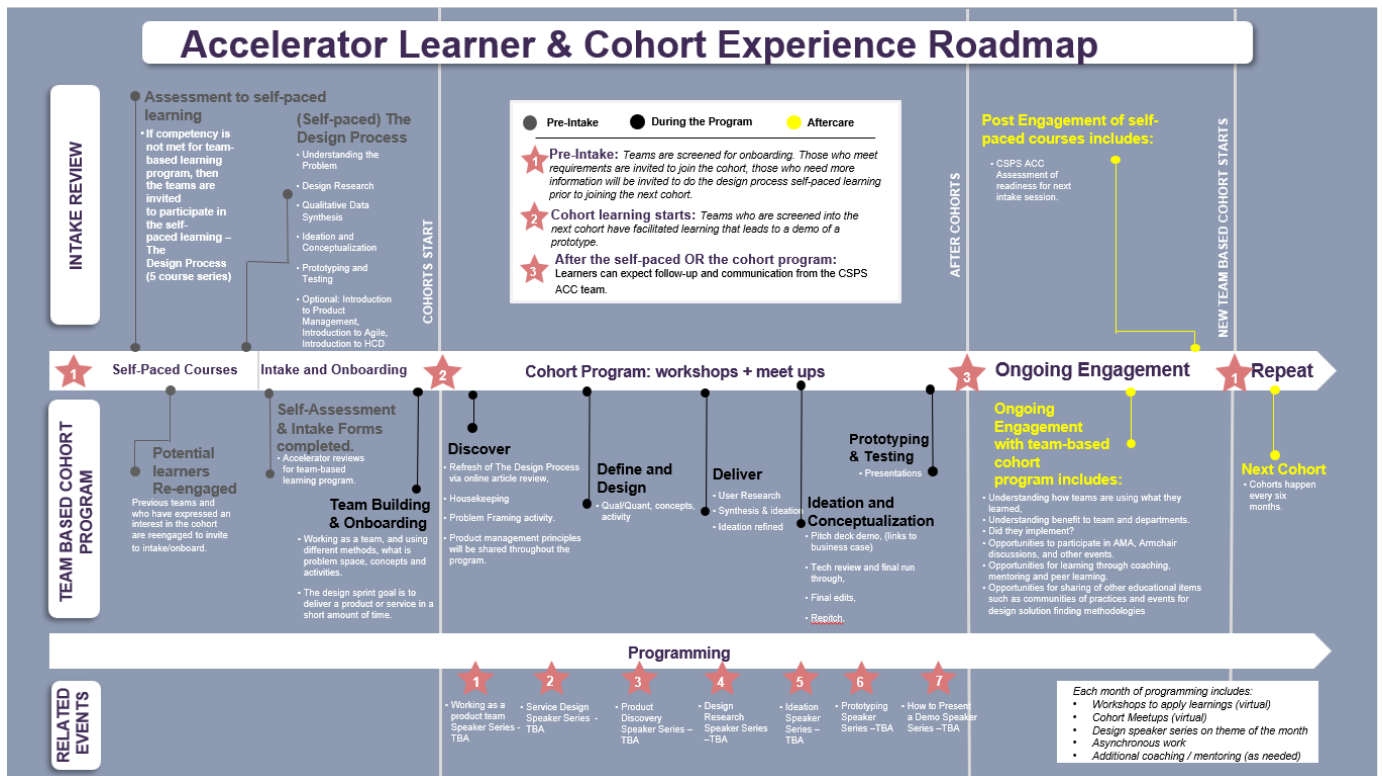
Accelerator Learner & Cohort Experience Roadmap

INTAKE REVIEW

Assessment to self-paced learning

• If competency is not met for team-based learning program, then the teams are invited to participate in the self-paced learning – The Design Process (5 course series)

(Self-paced) The Design Process

• Understanding the Problem
• Design Research
• Qualitative Data Synthesis
• Ideation and Conceptualization
• Prototyping and Testing
• Optional: Introduction to Product Management, Introduction to Agile, Introduction to HCD

COHORTS START

Pre-Intake During the Program Aftercare

1 Pre-Intake: Teams are screened for onboarding. Those who meet requirements are invited to join the cohort, those who need more information will be invited to do the design process self-paced learning prior to joining the next cohort.

2 Cohort learning starts: Teams who are screened into the next cohort have facilitated learning that leads to a demo of a prototype.

3 After the self-paced OR the cohort program: Learners can expect follow-up and communication from the CSPS ACC team.

AFTER COHORTS

Post Engagement of self-paced courses includes:

• CSPS ACC Assessment of readiness for next intake session.

NEW TEAM BASED COHORT STARTS

1 Self-Paced Courses Intake and Onboarding 2 Cohort Program: workshops + meet ups 3 Ongoing Engagement 1 Repeat

TEAM BASED COHORT PROGRAM

Potential learners Re-engaged

Previous teams and who have expressed an interest in the cohort are reengaged to invite to intake/onboard.

Self-Assessment & Intake Forms completed.

• Accelerator reviews for team-based learning program.

Team Building & Onboarding

• Working as a team, and using different methods, what is problem space, concepts and activities.
• The design sprint goal is to deliver a product or service in a short amount of time.

Discover

• Refresh of The Design Process via online article review,
• Housekeeping
• Problem Framing activity.
• Product management principles will be shared throughout the program.

Define and Design

• Qual/Quant, concepts, activity

Deliver

• User Research
• Synthesis & ideation
• Ideation refined

Ideation and Conceptualization

• Pitch deck demo, (links to business case)
• Tech review and final run through,
• Final edits,
• Repitch.

Prototyping & Testing

• Presentations

Ongoing Engagement with team-based cohort program includes:

• Understanding how teams are using what they learned,
• Understanding benefit to team and departments.
• Did they implement?
• Opportunities to participate in AMA, Armchair discussions, and other events.
• Opportunities for learning through coaching, mentoring and peer learning.
• Opportunities for sharing of other educational items such as communities of practices and events for design solution finding methodologies

Next Cohort

• Cohorts happen every six months.

Programming

RELATED EVENTS

1 Working as a product team Speaker Series - TBA
2 Service Design Speaker Series - TBA
3 Product Discovery Speaker Series – TBA
4 Design Research Speaker Series –TBA
5 Ideation Speaker Series – TBA
6 Prototyping Speaker Series –TBA
7 How to Present a Demo Speaker Series –TBA

Each month of programming includes:
• Workshops to apply learnings (virtual)
• Cohort Meetups (virtual)
• Design speaker series on theme of the month
• Asynchronous work
• Additional coaching / mentoring (as needed)